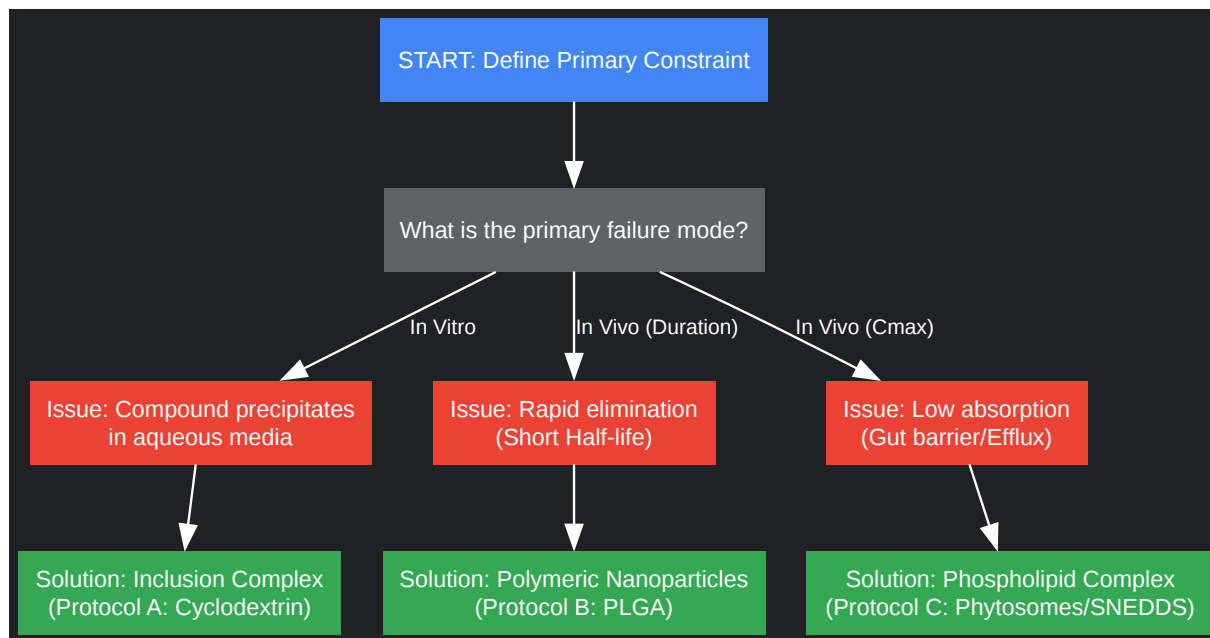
START: Define Primary Constraint

What is the primary failure mode?

In Vitro

In Vivo (Duration)

In Vivo (Cmax)

Issue: Compound precipitates in aqueous media

Issue: Rapid elimination (Short Half-life)

Issue: Low absorption (Gut barrier/Efflux)

Solution: Inclusion Complex (Protocol A: Cyclodextrin)

Solution: Polymeric Nanoparticles (Protocol B: PLGA)

Solution: Phospholipid Complex (Protocol C: Phytosomes/SNEDDS)